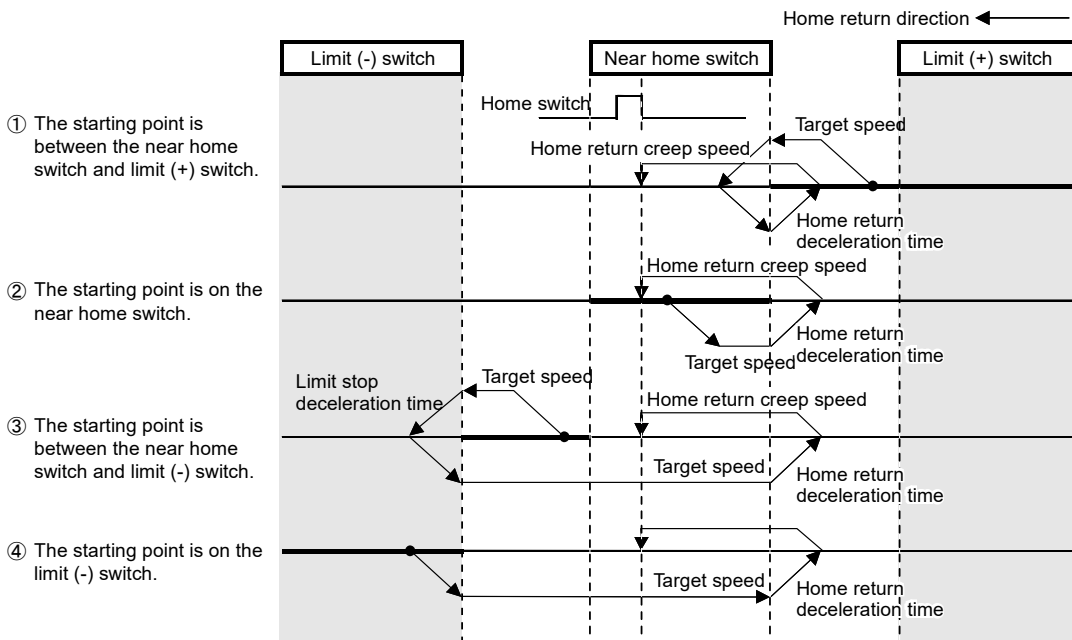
Home return direction

Limit (-) switch

Near home switch

Limit (+) switch

Home switch

① The starting point is between the near home switch and limit (+) switch.

Target speed

Home return creep speed

Home return deceleration time

② The starting point is on the near home switch.

Home return creep speed

Home return deceleration time

Target speed

Limit stop deceleration time

Target speed

Home return creep speed

③ The starting point is between the near home switch and limit (-) switch.

Target speed

Home return deceleration time

④ The starting point is on the limit (-) switch.

Target speed

Home return deceleration time